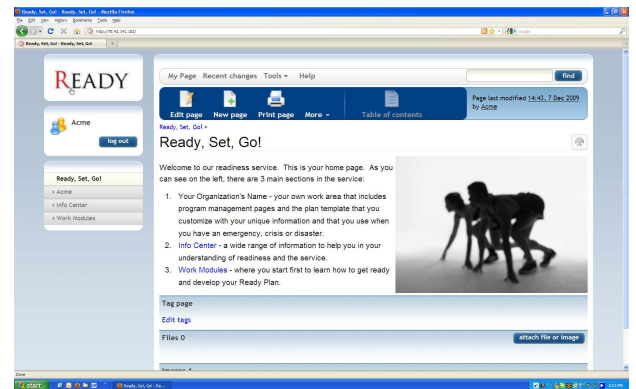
Ready, Set, Go! - Ready, Set, Go! - Mozilla Firefox

File Edit View History Bookmarks Tools Help

http://70.42.141.182/

Google

Ready, Set, Go! - Ready, Set, Go!

READY

Acme

log out

Ready, Set, Go!

› Acme

› Info Center

› Work Modules

My Page Recent changes Tools ▾ Help

find

Edit page New page Print page More ▾

Table of contents

Page last modified 14:43, 7 Dec 2009 by Acme

Ready, Set, Go! ▸

Ready, Set, Go!

Welcome to our readiness service. This is your home page. As you can see on the left, there are 3 main sections in the service:

1. Your Organization's Name - your own work area that includes program management pages and the plan template that you customize with your unique information and that you use when you have an emergency, crisis or disaster.
2. Info Center - a wide range of information to help you in your understanding of readiness and the service.
3. Work Modules - where you start first to learn how to get ready and develop your Ready Plan.

Tag page

Edit tags

Files 0

attach file or image

Images 1

Done

start

Ready, Set, Go! - Fir...